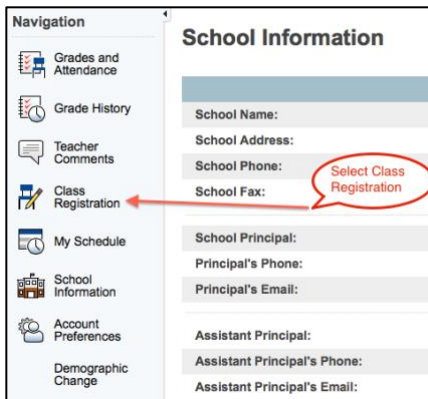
Navigation

Grades and Attendance

Grade History

Teacher Comments

Class Registration

My Schedule

School Information

Account Preferences

Demographic Change

School Information

School Name:

School Address:

School Phone:

School Fax:

Select Class Registration

School Principal:

Principal's Phone:

Principal's Email:

Assistant Principal:

Assistant Principal's Phone:

Assistant Principal's Email: